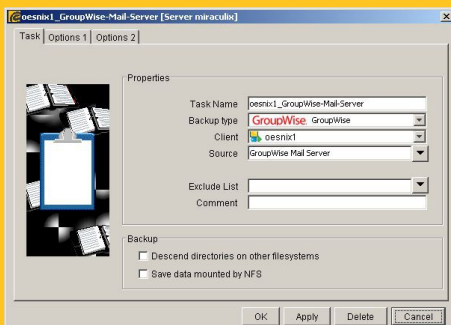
oesnix1_GroupWise-Mail-Server [Server miraculix]

Task | Options 1 | Options 2

Properties

Task Name oesnix1_GroupWise-Mail-Server
Backup type GroupWise GroupWise
Client oesnix1
Source GroupWise Mail Server

Exclude List
Comment

Backup
Descend directories on other filesystems
Save data mounted by NFS

OK Apply Delete Cancel